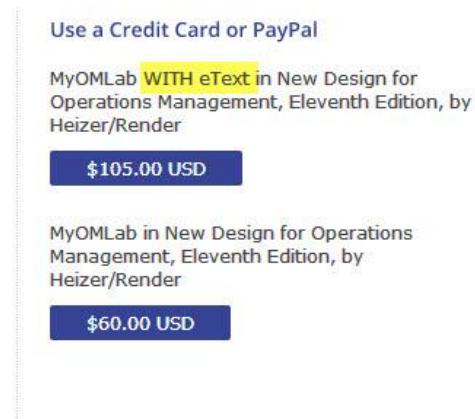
Use a Credit Card or PayPal

MyOMLab WITH eText in New Design for Operations Management, Eleventh Edition, by Heizer/Render

$105.00 USD

MyOMLab in New Design for Operations Management, Eleventh Edition, by Heizer/Render

$60.00 USD